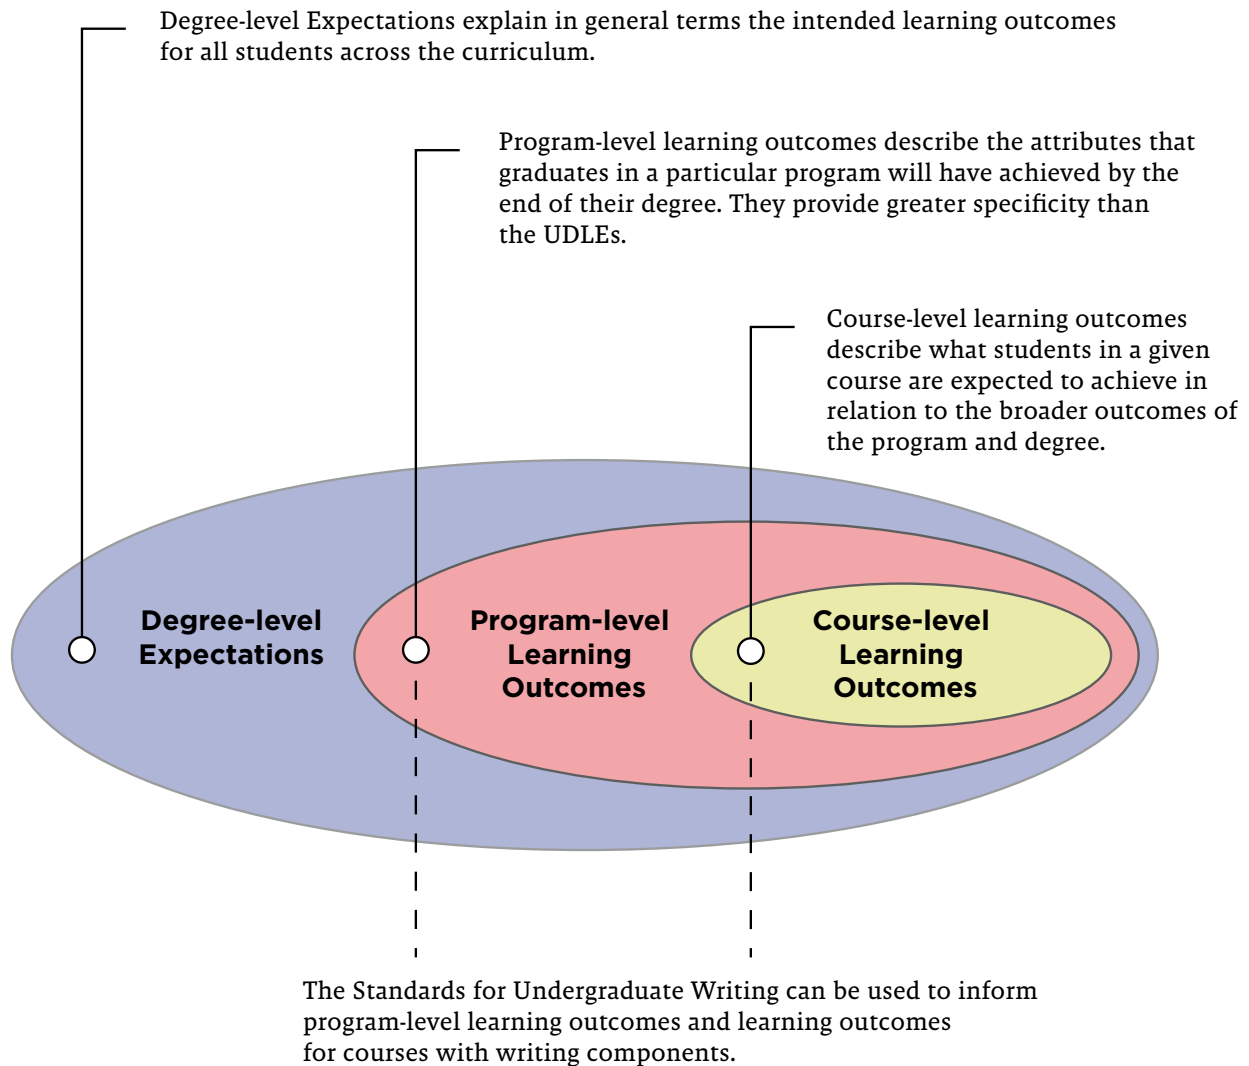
Degree-level Expectations explain in general terms the intended learning outcomes for all students across the curriculum.

Program-level learning outcomes describe the attributes that graduates in a particular program will have achieved by the end of their degree. They provide greater specificity than the UDLEs.

Course-level learning outcomes describe what students in a given course are expected to achieve in relation to the broader outcomes of the program and degree.

Degree-level Expectations

Program-level Learning Outcomes

Course-level Learning Outcomes

The Standards for Undergraduate Writing can be used to inform program-level learning outcomes and learning outcomes for courses with writing components.